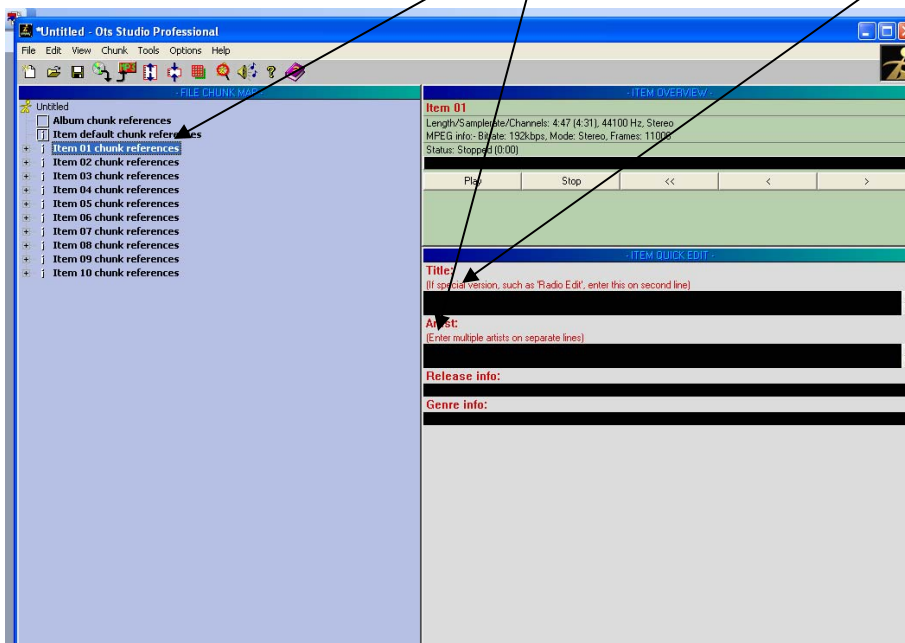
*Untitled - Ots Studio Professional

File Edit View Chunk Tools Options Help

- FILE CHUNK MAP -

Untitled
Album chunk references
Item default chunk references
Item 01 chunk references
Item 02 chunk references
Item 03 chunk references
Item 04 chunk references
Item 05 chunk references
Item 06 chunk references
Item 07 chunk references
Item 08 chunk references
Item 09 chunk references
Item 10 chunk references

- ITEM OVERVIEW -

Item 01

Length/Samplerate/Channels: 4:47 (4:31), 44100 Hz, Stereo
MPEG info:- Bitrate: 192kbps, Mode: Stereo, Frames: 11006
Status: Stopped (0:00)

Play | Stop | << | < | >

- ITEM QUICK EDIT -

Title:
(If special version, such as 'Radio Edit', enter this on second line)

Artist:
(Enter multiple artists on separate lines)

Release info:

Genre info: